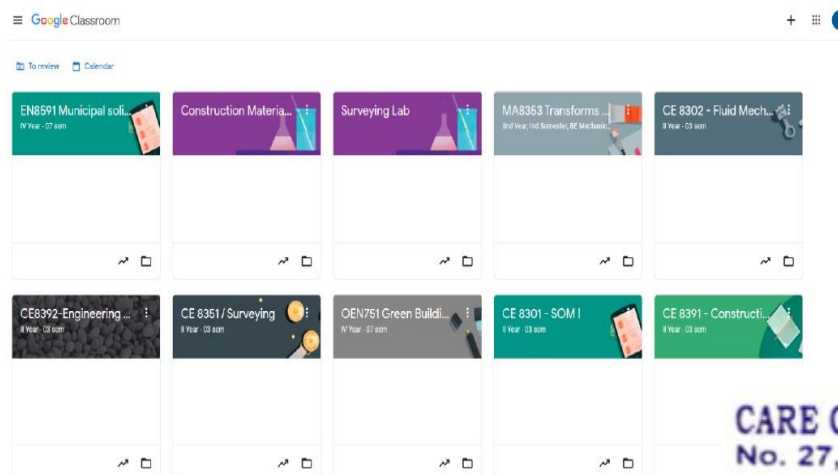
Google Classroom

To review Calendar

EN8591 Municipal soli...
IV Year - 07 sem

Construction Materia...

Surveying Lab

MA8353 Transforms ...
IInd Year, IIId Semester, BE Mechanic...

CE 8302 - Fluid Mech...
II Year - 03 sem

CE8392-Engineering ...
II Year - 03 sem

CE 8351 / Surveying
II Year - 03 sem

OEN751 Green Buildi...
IV Year - 07 sem

CE 8301 - SOM I
II Year - 03 sem

CE 8391 - Constructi...
II Year - 03 sem

CARE C
No. 27